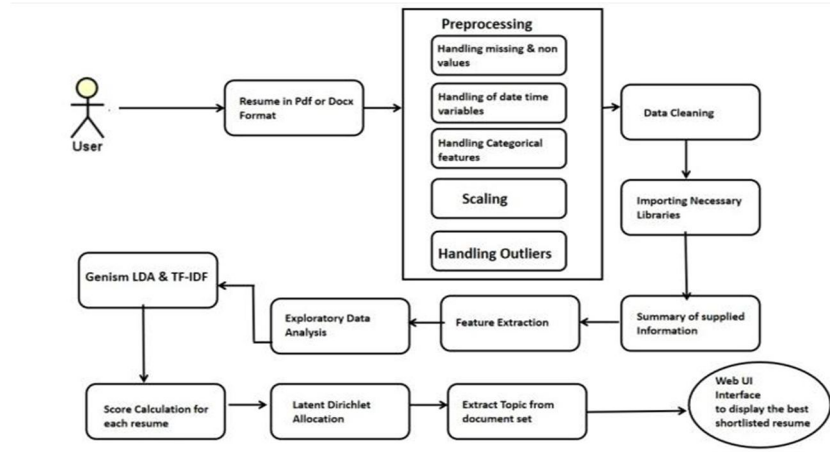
User

Resume in Pdf or Docx Format

Preprocessing

Handling missing & non values

Handling of date time variables

Handling Categorical features

Scaling

Handling Outliers

Data Cleaning

Importing Necessary Libraries

Summary of supplied Information

Feature Extraction

Exploratory Data Analysis

Genism LDA & TF-IDF

Score Calculation for each resume

Latent Dirichlet Allocation

Extract Topic from document set

Web UI Interface to display the best shortlisted resume